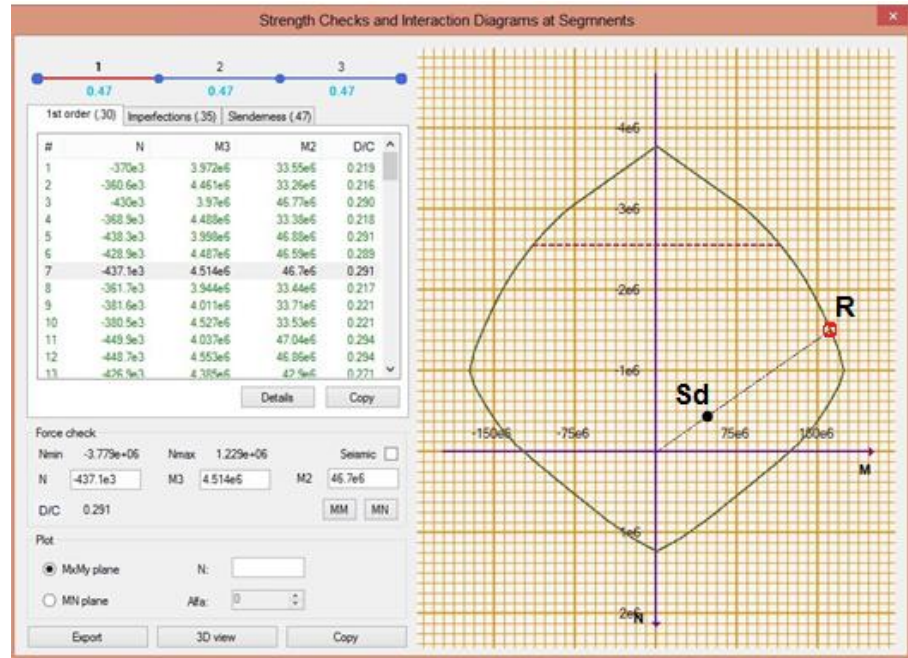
Strength Checks and Interaction Diagrams at Segmnents

1 2 3
0.47 0.47 0.47

1st order (.30) Imperfections (.35) Slenderness (.47)

| # | N | M3 | M2 | D/C |
|---|---|---|---|---|
| 1 | -370e3 | 3.972e6 | 33.55e6 | 0.219 |
| 2 | -360.6e3 | 4.461e6 | 33.26e6 | 0.216 |
| 3 | -430e3 | 3.97e6 | 46.77e6 | 0.290 |
| 4 | -368.9e3 | 4.488e6 | 33.38e6 | 0.218 |
| 5 | -438.3e3 | 3.998e6 | 46.88e6 | 0.291 |
| 6 | -428.9e3 | 4.487e6 | 46.59e6 | 0.289 |
| 7 | -437.1e3 | 4.514e6 | 46.7e6 | 0.291 |
| 8 | -361.7e3 | 3.944e6 | 33.44e6 | 0.217 |
| 9 | -381.6e3 | 4.011e6 | 33.71e6 | 0.221 |
| 10 | -380.5e3 | 4.527e6 | 33.53e6 | 0.221 |
| 11 | -449.9e3 | 4.037e6 | 47.04e6 | 0.294 |
| 12 | -448.7e3 | 4.553e6 | 46.86e6 | 0.294 |
| 13 | -426.9e3 | 4.385e6 | 42.9e6 | 0.271 |

Details Copy

Force check
Nmin -3.779e+06 Nmax 1.229e+06 Seismic
N -437.1e3 M3 4.514e6 M2 46.7e6
D/C 0.291 MM MN

Plot
MxMy plane N:
MN plane Alfa: 0

Export 3D view Copy

4e6
3e6
2e6
1e6
-150e6 -75e6 75e6 150e6
-1e6
-2e6
R
Sd
M
N